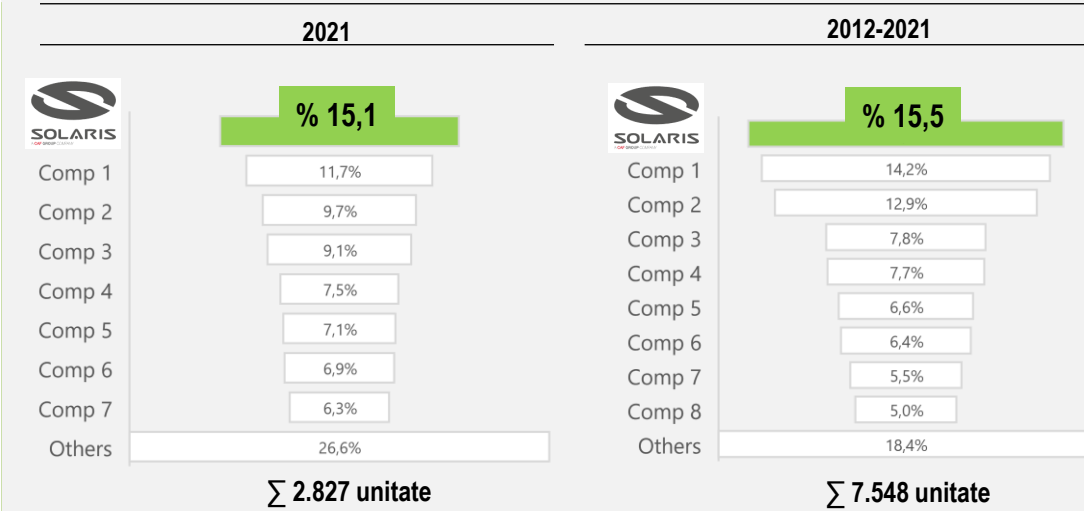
2021

SOLARIS
A CAF GROUP COMPANY

% 15,1

Comp 1 11,7%
Comp 2 9,7%
Comp 3 9,1%
Comp 4 7,5%
Comp 5 7,1%
Comp 6 6,9%
Comp 7 6,3%
Others 26,6%

$\sum$ 2.827 unitate

2012-2021

SOLARIS
A CAF GROUP COMPANY

% 15,5

Comp 1 14,2%
Comp 2 12,9%
Comp 3 7,8%
Comp 4 7,7%
Comp 5 6,6%
Comp 6 6,4%
Comp 7 5,5%
Comp 8 5,0%
Others 18,4%

$\sum$ 7.548 unitate